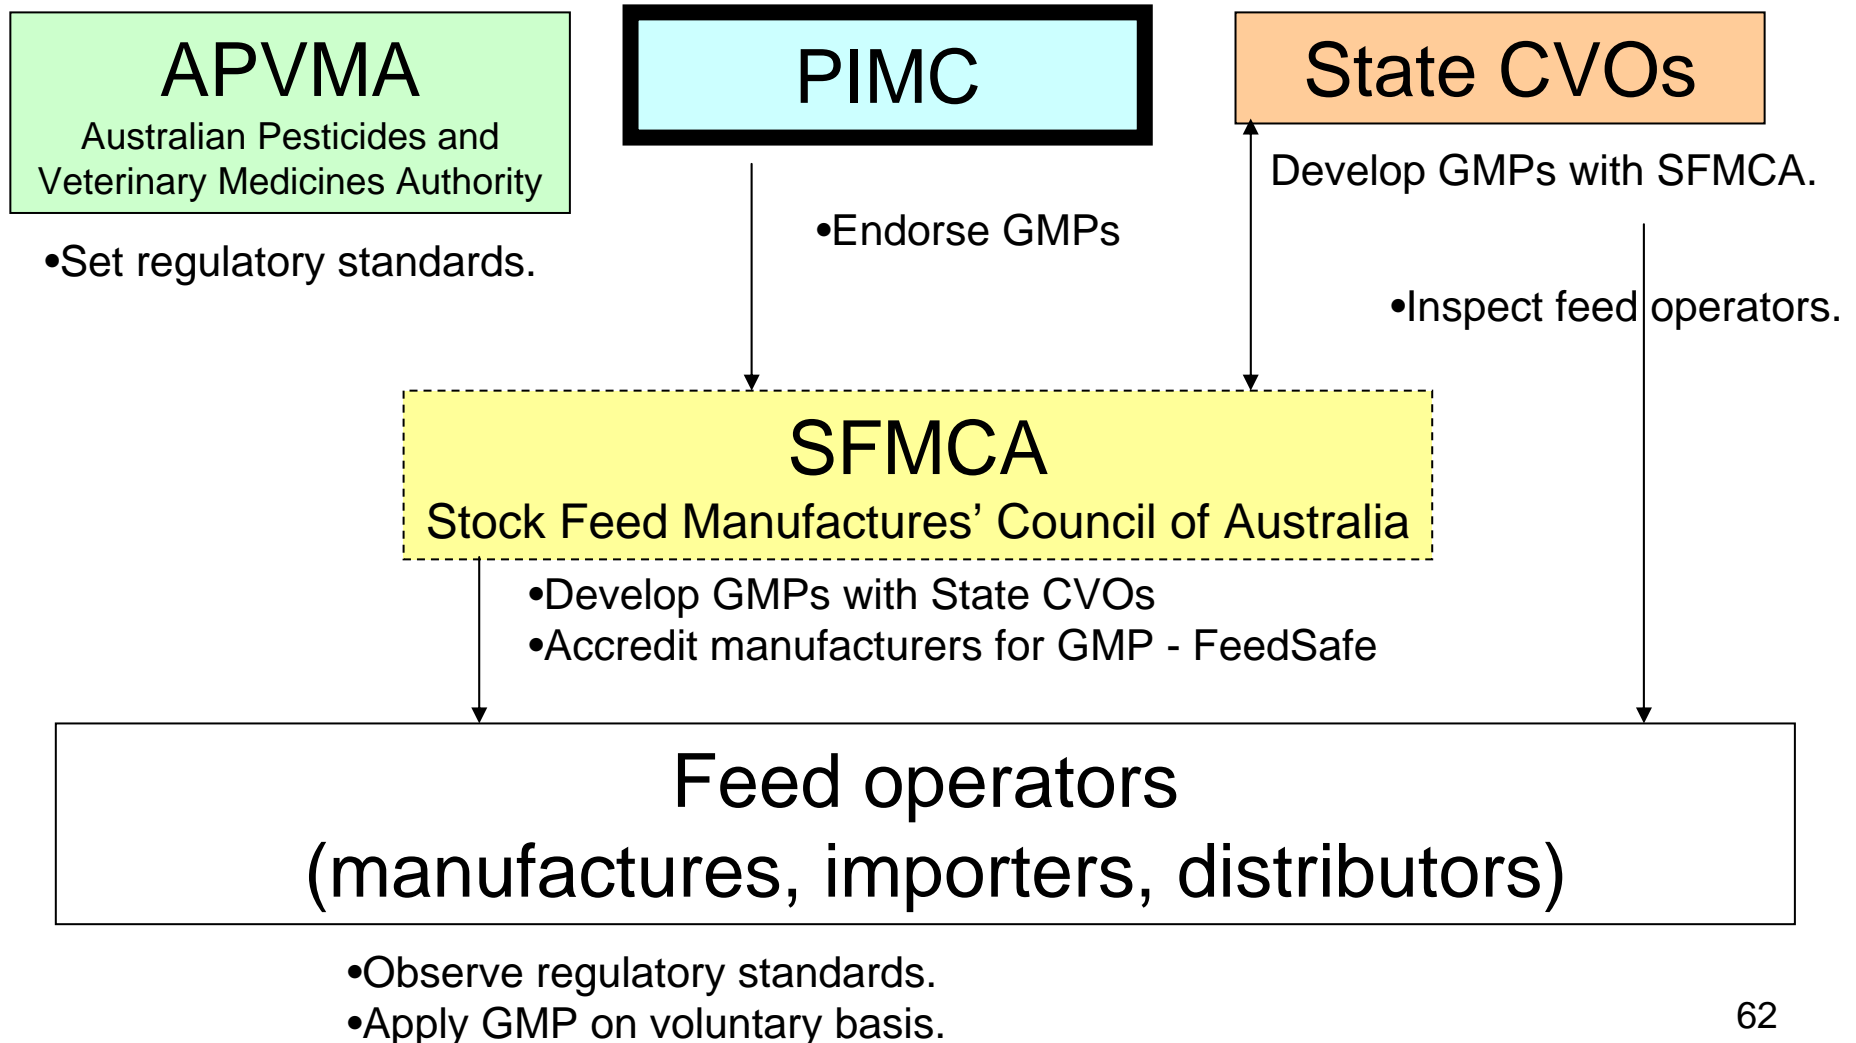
APVMA
Australian Pesticides and Veterinary Medicines Authority

•Set regulatory standards.

PIMC

•Endorse GMPs

State CVOs

Develop GMPs with SFMCA.

•Inspect feed operators.

SFMCA
Stock Feed Manufactures' Council of Australia

•Develop GMPs with State CVOs
•Accredit manufacturers for GMP - FeedSafe

Feed operators
(manufactures, importers, distributors)

•Observe regulatory standards.
•Apply GMP on voluntary basis.

62